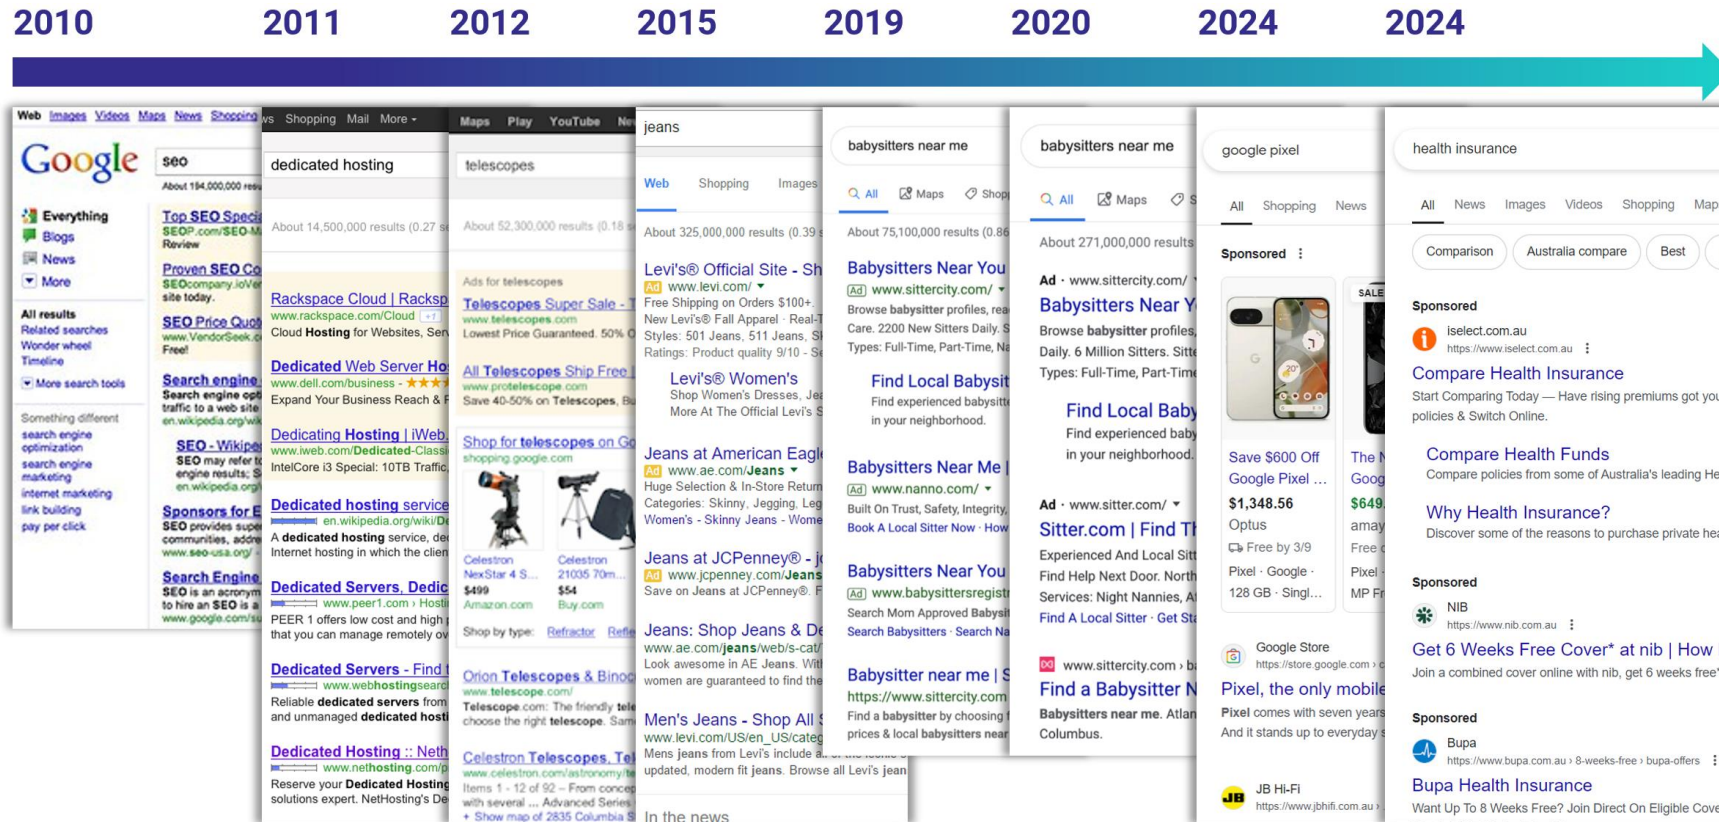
2010 2011 2012 2015 2019 2020 2024 2024

Web Images Videos Maps News Shopping

Google seo

About 194,000,000 res

Everything
Blogs
News
More

All results
Related searches
Wonder wheel
Timeline
More search tools

Something different
search engine optimization
search engine marketing
internet marketing
link building
pay per click

Top SEO Speci
SEOP.com/SEO-M
Review

Proven SEO Co
SEOcompany.ioVer
site today.

SEO Price Quo
www.VendorSeek.c
Free!

Search engine
Search engine opt
traffic to a web site
en.wikipedia.org/wi

SEO - Wikipe
SEO may refer to
engine results; S
en.wikipedia.org/

Sponsors for E
SEO provides sup
communities, adve
www.seo-usa.org/

Search Engine
SEO is an acronym
to hire an SEO is a
www.google.com/s

ws Shopping Mail More

dedicated hosting

About 14,500,000 results (0.27 s

Rackspace Cloud | Racksp
www.rackspace.com/Cloud
Cloud Hosting for Websites, Ser

Dedicated Web Server Ho
www.dell.com/business
Expand Your Business Reach & F

Dedicating Hosting | iWeb.
www.iweb.com/Dedicated-Classi
IntelCore i3 Special: 10TB Traffic,

Dedicated hosting service
en.wikipedia.org/wiki/De
A dedicated hosting service, de
Internet hosting in which the clien

Dedicated Servers, Dedic
www.peer1.com › Hosti
PEER 1 offers low cost and high
that you can manage remotely ov

Dedicated Servers - Find
www.webhostingsearc
Reliable dedicated servers from
and unmanaged dedicated hosti

Dedicated Hosting :: Neth
www.nethosting.com/p
Reserve your Dedicated Hosting
solutions expert. NetHosting's De

Maps Play YouTube Ne

telescopes

About 52,300,000 results (0.18 s

Ads for telescopes
Telescopes Super Sale - T
www.telescopes.com
Lowest Price Guaranteed. 50% O

All Telescopes Ship Free
www.proteIescope.com
Save 40-50% on Telescopes, Bu

Shop for telescopes on Go
shopping.google.com

Celestron NexStar 4 S...
$499
Amazon.com

Celestron 21035 70m...
$54
Buy.com

Shop by type: Refractor Refle

Orion Telescopes & Binoc
www.telescope.com/
Telescope.com: The friendly tele
choose the right telescope. Sam

Celestron Telescopes, Tel
www.celestron.com/astronomy/te
Items 1 - 12 of 92 – From concep
with several ... Advanced Series
+ Show map of 2835 Columbia S

jeans

Web Shopping Images

About 325,000,000 results (0.39 s

Levi's® Official Site - Sh
Ad www.levi.com/
Free Shipping on Orders $100+.
New Levi's® Fall Apparel · Real-T
Styles: 501 Jeans, 511 Jeans, Sl
Ratings: Product quality 9/10 - Se

Levi's® Women's
Shop Women's Dresses, Jea
More At The Official Levi's S

Jeans at American Eagl
Ad www.ae.com/Jeans
Huge Selection & In-Store Return
Categories: Skinny, Jegging, Leg
Women's - Skinny Jeans - Wome

Jeans at JCPenney® - j
Ad www.jcpenney.com/Jeans
Save on Jeans at JCPenney®. F

Jeans: Shop Jeans & De
www.ae.com/jeans/web/s-cat/
Look awesome in AE Jeans. Wit
women are guaranteed to find the

Men's Jeans - Shop All
www.levi.com/US/en_US/categ
Mens jeans from Levi's include a
updated, modern fit jeans. Browse all Levi's jean

In the news

babysitters near me

All Maps Shop

About 75,100,000 results (0.86

Babysitters Near You
Ad www.sittercity.com/
Browse babysitter profiles, rea
Care. 2200 New Sitters Daily. S
Types: Full-Time, Part-Time, Na

Find Local Babysit
Find experienced babysitte
in your neighborhood.

Babysitters Near Me |
Ad www.nanno.com/
Built On Trust, Safety, Integrity,
Book A Local Sitter Now · How

Babysitters Near You
Ad www.babysittersregistr
Search Mom Approved Babysi
Search Babysitters · Search Na

Babysitter near me | S
https://www.sittercity.com
Find a babysitter by choosing
prices & local babysitters near

babysitters near me

All Maps

About 271,000,000 results

Ad · www.sittercity.com/
Babysitters Near Y
Browse babysitter profiles,
Daily. 6 Million Sitters. Sitte
Types: Full-Time, Part-Time

Find Local Baby
Find experienced baby
in your neighborhood.

Ad · www.sitter.com/
Sitter.com | Find Th
Experienced And Local Sitt
Find Help Next Door. North
Services: Night Nannies, A
Find A Local Sitter · Get Sta

www.sittercity.com
Find a Babysitter N
Babysitters near me. Atlan
Columbus.

google pixel

All Shopping News

Sponsored

Save $600 Off Google Pixel ...
$1,348.56
Optus
Free by 3/9
Pixel · Google · 128 GB · Singl...

SALE
The N Goog
$649
amay
Free
Pixel
MP Fr

Google Store
https://store.google.com
Pixel, the only mobile
Pixel comes with seven years
And it stands up to everyday

JB Hi-Fi
https://www.jbhifi.com.au

health insurance

All News Images Videos Shopping Map

Comparison Australia compare Best

Sponsored
iselect.com.au
https://www.iselect.com.au
Compare Health Insurance
Start Comparing Today — Have rising premiums got you
policies & Switch Online.

Compare Health Funds
Compare policies from some of Australia's leading He

Why Health Insurance?
Discover some of the reasons to purchase private hea

Sponsored
NIB
https://www.nib.com.au
Get 6 Weeks Free Cover* at nib | How
Join a combined cover online with nib, get 6 weeks free

Sponsored
Bupa
https://www.bupa.com.au › 8-weeks-free › bupa-offers
Bupa Health Insurance
Want Up To 8 Weeks Free? Join Direct On Eligible Cove